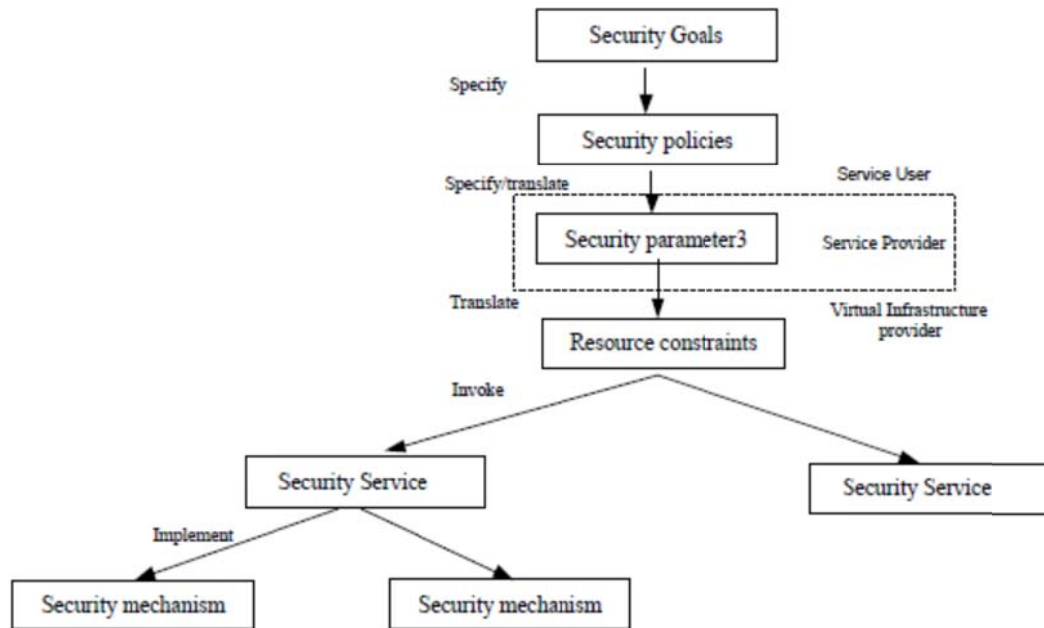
Security Goals

Specify

Security policies

Specify/translate

Service User

Security parameter3

Service Provider

Translate

Virtual Infrastructure provider

Resource constraints

Invoke

Security Service

Security Service

Implement

Security mechanism

Security mechanism